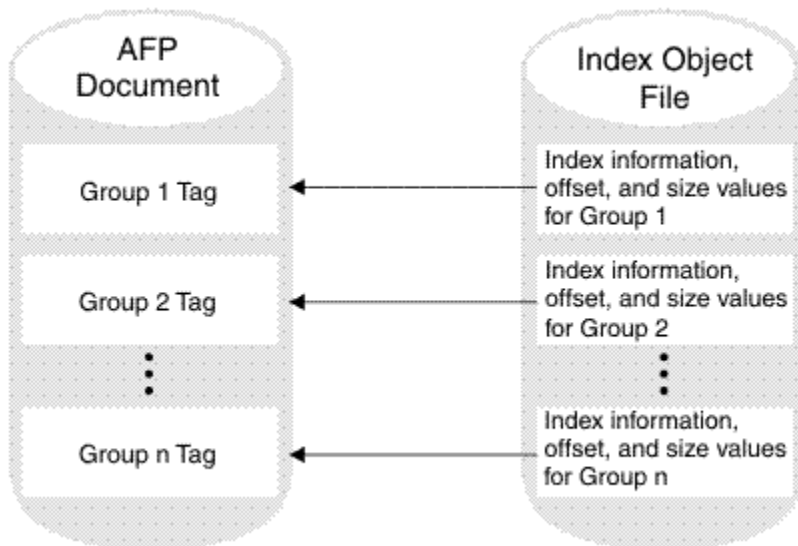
AFP Document

Group 1 Tag

Group 2 Tag

⋮

Group n Tag

Index Object File

Index information, offset, and size values for Group 1

Index information, offset, and size values for Group 2

⋮

Index information, offset, and size values for Group n